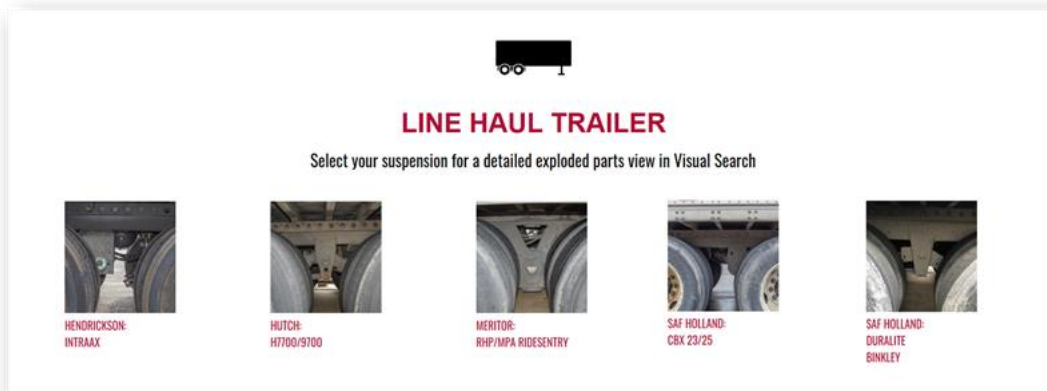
LINE HAUL TRAILER

Select your suspension for a detailed exploded parts view in Visual Search

HENDRICKSON:
INTRAAX

HUTCH:
H7700/9700

MERITOR:
RHP/MPA RIDESENTRY

SAF HOLLAND:
CBX 23/25

SAF HOLLAND:
DURALITE
BINKLEY